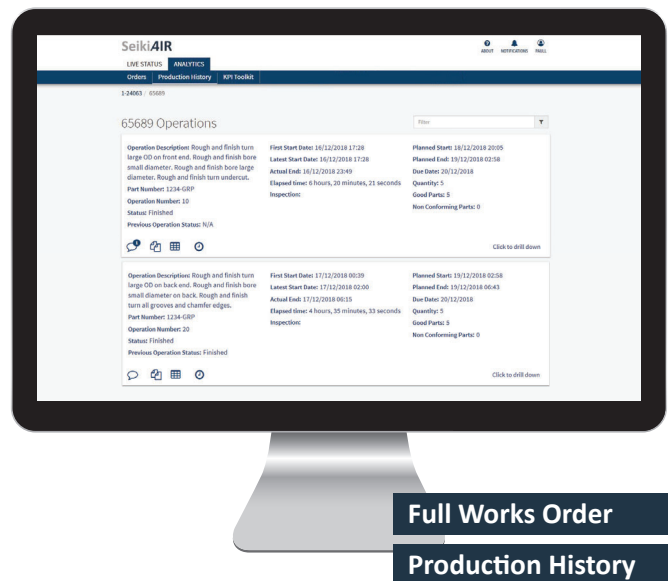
SeikiAIR

ABOUT NOTIFICATIONS PAULL

LIVE STATUS ANALYTICS

Orders Production History KPI Toolkit

1-24063 / 65689

65689 Operations

Filter

Operation Description: Rough and finish turn large OD on front end. Rough and finish bore small diameter. Rough and finish bore large diameter. Rough and finish turn undercut.
Part Number: 1234-GRP
Operation Number: 10
Status: Finished
Previous Operation Status: N/A

First Start Date: 16/12/2018 17:28
Latest Start Date: 16/12/2018 17:28
Actual End: 16/12/2018 23:49
Elapsed time: 6 hours, 20 minutes, 21 seconds
Inspection:

Planned Start: 18/12/2018 20:05
Planned End: 19/12/2018 02:58
Due Date: 20/12/2018
Quantity: 5
Good Parts: 5
Non Conforming Parts: 0

Click to drill down

Operation Description: Rough and finish turn large OD on back end. Rough and finish bore small diameter on back. Rough and finish turn all grooves and chamfer edges.
Part Number: 1234-GRP
Operation Number: 20
Status: Finished
Previous Operation Status: Finished

First Start Date: 17/12/2018 00:39
Latest Start Date: 17/12/2018 02:00
Actual End: 17/12/2018 06:15
Elapsed time: 4 hours, 35 minutes, 33 seconds
Inspection:

Planned Start: 19/12/2018 02:58
Planned End: 19/12/2018 06:43
Due Date: 20/12/2018
Quantity: 5
Good Parts: 5
Non Conforming Parts: 0

Click to drill down

Full Works Order

Production History